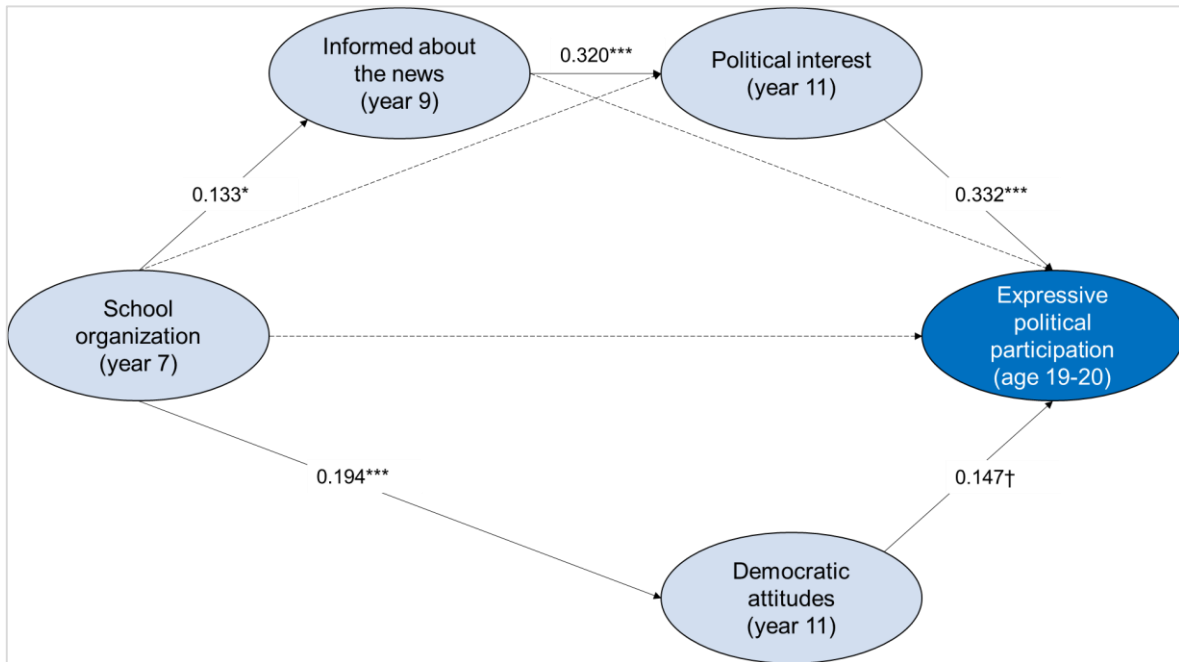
Informed about the news (year 9)

0.320***

Political interest (year 11)

0.133*

0.332***

School organization (year 7)

Expressive political participation (age 19-20)

0.194***

0.147†

Democratic attitudes (year 11)